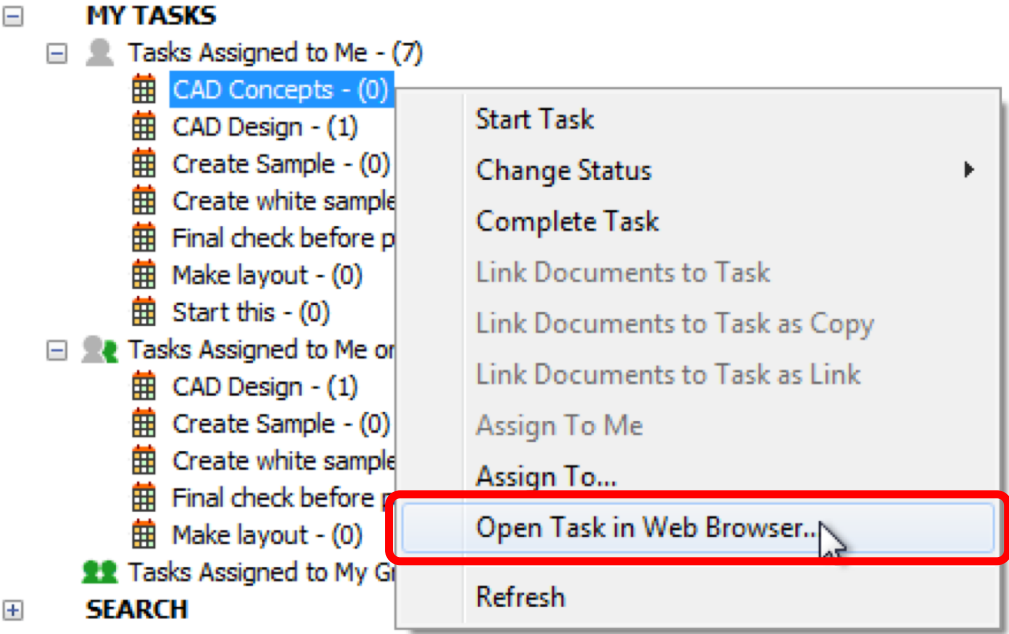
MY TASKS
Tasks Assigned to Me - (7)
CAD Concepts - (0)
CAD Design - (1)
Create Sample - (0)
Create white sample
Final check before p
Make layout - (0)
Start this - (0)
Tasks Assigned to Me or
CAD Design - (1)
Create Sample - (0)
Create white sample
Final check before p
Make layout - (0)
Tasks Assigned to My G
SEARCH

Start Task
Change Status
Complete Task
Link Documents to Task
Link Documents to Task as Copy
Link Documents to Task as Link
Assign To Me
Assign To...
Open Task in Web Browser...
Refresh